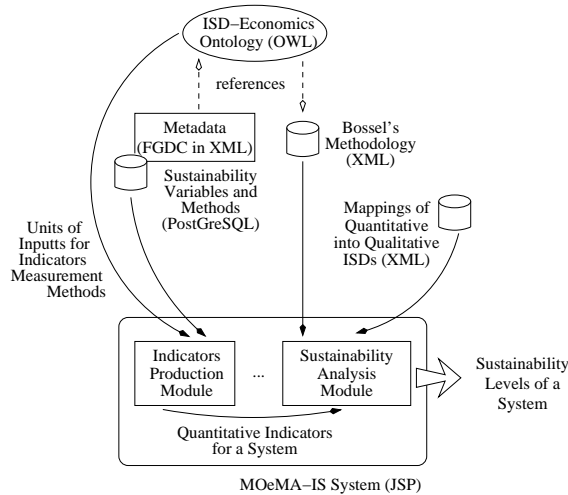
ISD−Economics Ontology (OWL)

references

Metadata (FGDC in XML)

Bossel's Methodology (XML)

Sustainability Variables and Methods (PostGreSQL)

Mappings of Quantitative into Qualitative ISDs (XML)

Units of Inputts for Indicators Measurement Methods

Indicators Production Module

...

Sustainability Analysis Module

Sustainability Levels of a System

Quantitative Indicators for a System

MOeMA−IS System (JSP)